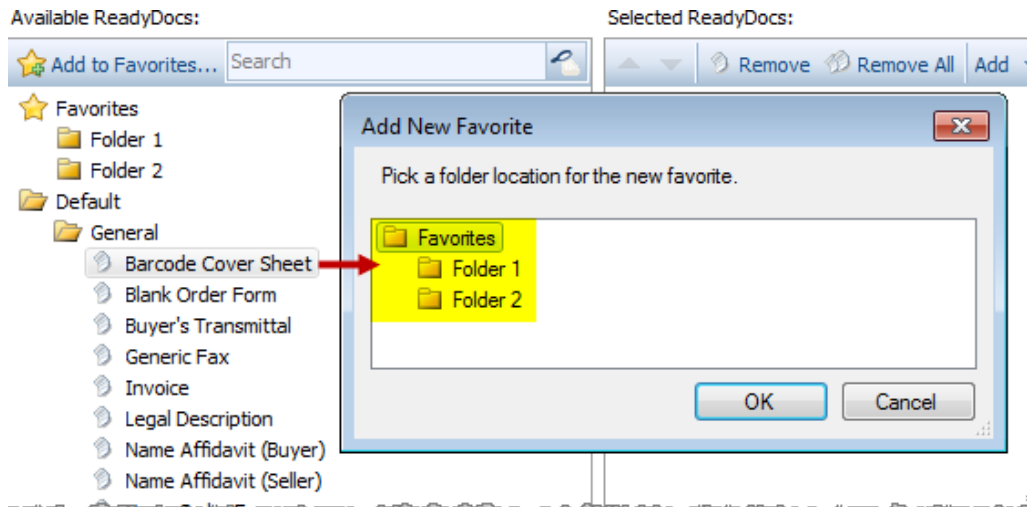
Available ReadyDocs:

Add to Favorites...

Search

Favorites
Folder 1
Folder 2
Default
General
Barcode Cover Sheet
Blank Order Form
Buyer's Transmittal
Generic Fax
Invoice
Legal Description
Name Affidavit (Buyer)
Name Affidavit (Seller)

Selected ReadyDocs:

Remove
Remove All
Add

Add New Favorite

Pick a folder location for the new favorite.

Favorites
Folder 1
Folder 2

OK
Cancel